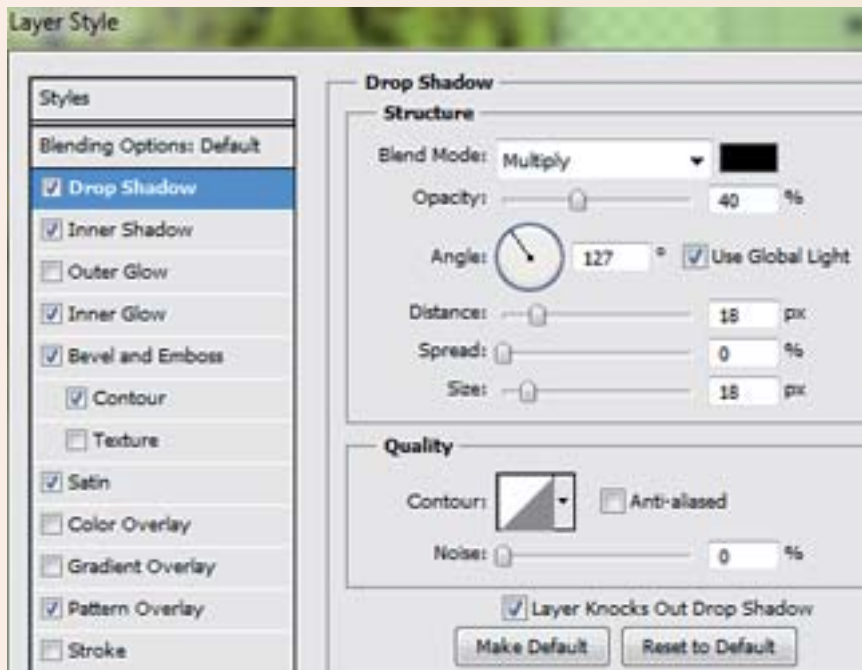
Layer Style

Styles
Blending Options: Default
Drop Shadow
Inner Shadow
Outer Glow
Inner Glow
Bevel and Emboss
Contour
Texture
Satin
Color Overlay
Gradient Overlay
Pattern Overlay
Stroke

Drop Shadow
Structure
Blend Mode: Multiply
Opacity: 40 %
Angle: 127 ° Use Global Light
Distance: 18 px
Spread: 0 %
Size: 18 px

Quality
Contour: Anti-aliased
Noise: 0 %
Layer Knocks Out Drop Shadow
Make Default Reset to Default